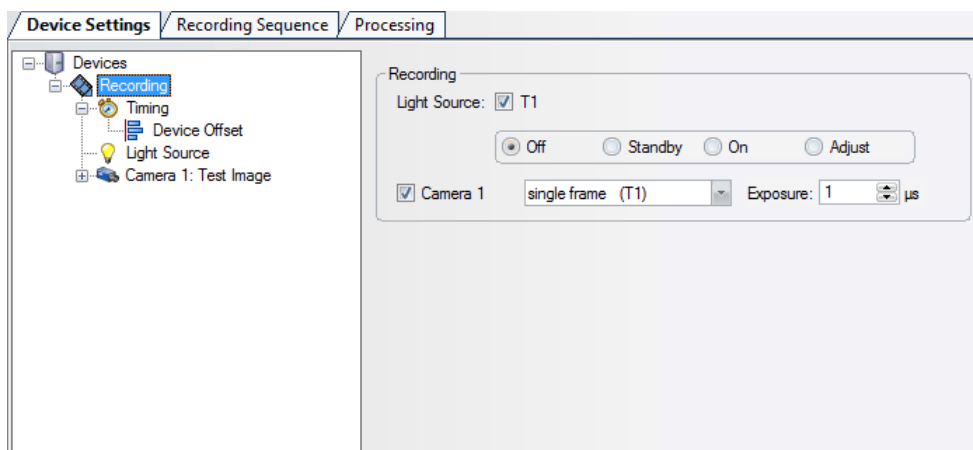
Device Settings | Recording Sequence | Processing

Devices
Recording
Timing
Device Offset
Light Source
Camera 1: Test Image

Recording
Light Source: T1
Off Standby On Adjust
Camera 1 single frame (T1) Exposure: 1 µs